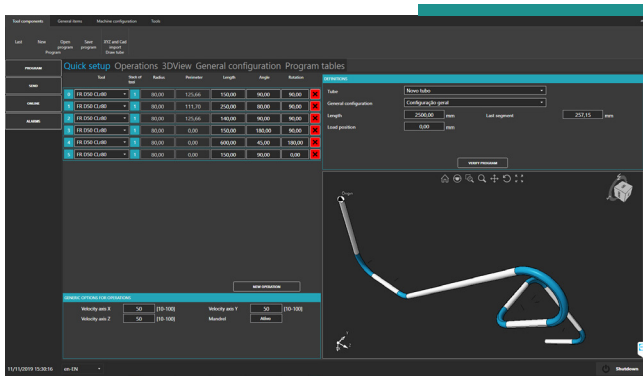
Tool components General items Machine configuration Tools

Last New Open program Save program XYZ and Gad import Draw tube Program

PROGRAM
SEND
ONLINE
ALARMS

Quick setup Operations 3DView General configuration Program tables

| | Tool | Stack of tool | Radius | Perimeter | Length | Angle | Rotation |
|---|---|---|---|---|---|---|---|
| 0 | FR D50 CL/80 | 1 | 80,00 | 125,66 | 150,00 | 90,00 | 90,00 |
| 1 | FR D50 CL/80 | 1 | 80,00 | 111,70 | 250,00 | 80,00 | 90,00 |
| 2 | FR D50 CL/80 | 1 | 80,00 | 125,66 | 140,00 | 90,00 | 90,00 |
| 3 | FR D50 CL/80 | 1 | 80,00 | 0,00 | 150,00 | 180,00 | 90,00 |
| 4 | FR D50 CL/80 | 1 | 80,00 | 0,00 | 600,00 | 45,00 | 180,00 |
| 5 | FR D50 CL/80 | 1 | 80,00 | 0,00 | 150,00 | 90,00 | 0,00 |

NEW OPERATION

GENERIC OPTIONS FOR OPERATIONS

Velocity axis X 50 [10-100] Velocity axis Y 50 [10-100]
Velocity axis Z 50 [10-100] Mandrel Allow

DEFINITIONS

Tube Novo tube
General configuration Configuração geral
Length 2500,00 mm Last segment 257,15 mm
Load position 0,00 mm

VERIFY PROGRAM

11/11/2019 15:30:16 en-EN Shutdown